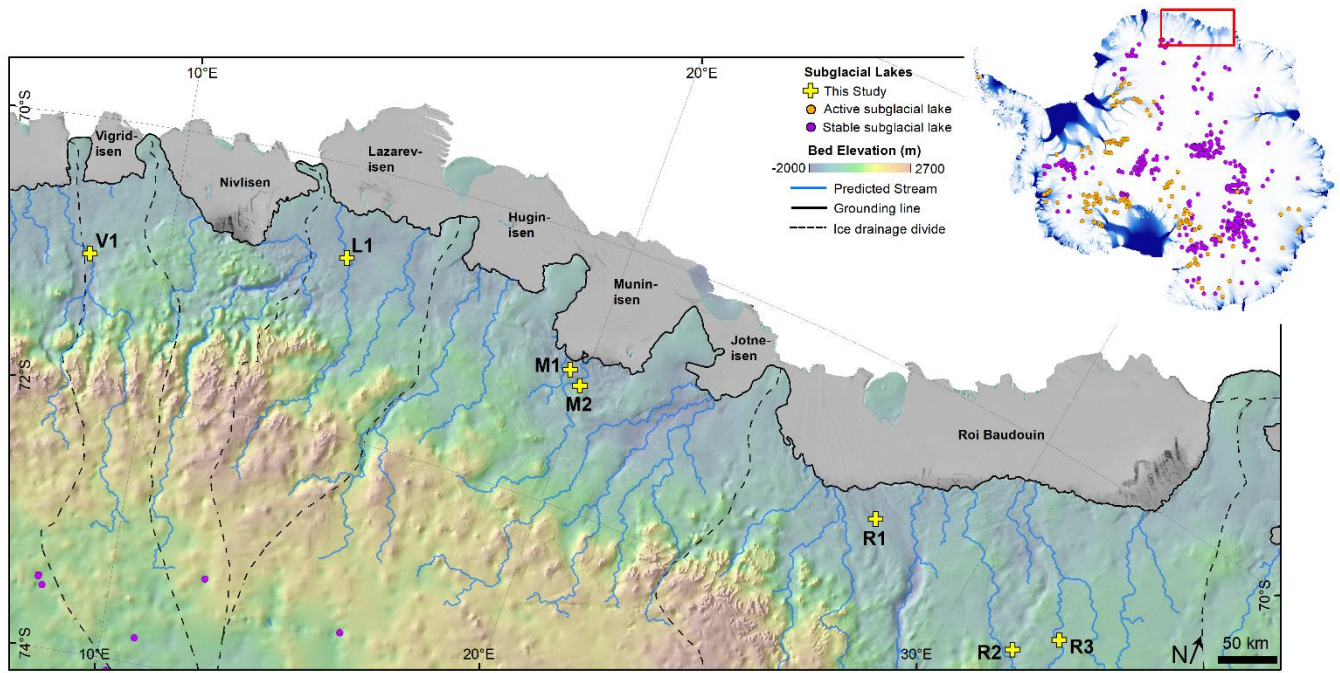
10°E
20°E
70°S
72°S
74°S
10°E
20°E
30°E
70°S
Vigrid-isen
Nivlisen
Lazarev-isen
Hugin-isen
Munin-isen
Jotne-isen
Roi Baudouin
V1
L1
M1
M2
R1
R2
R3
Subglacial Lakes
This Study
Active subglacial lake
Stable subglacial lake
Bed Elevation (m)
-2000
2700
Predicted Stream
Grounding line
Ice drainage divide
N
50 km